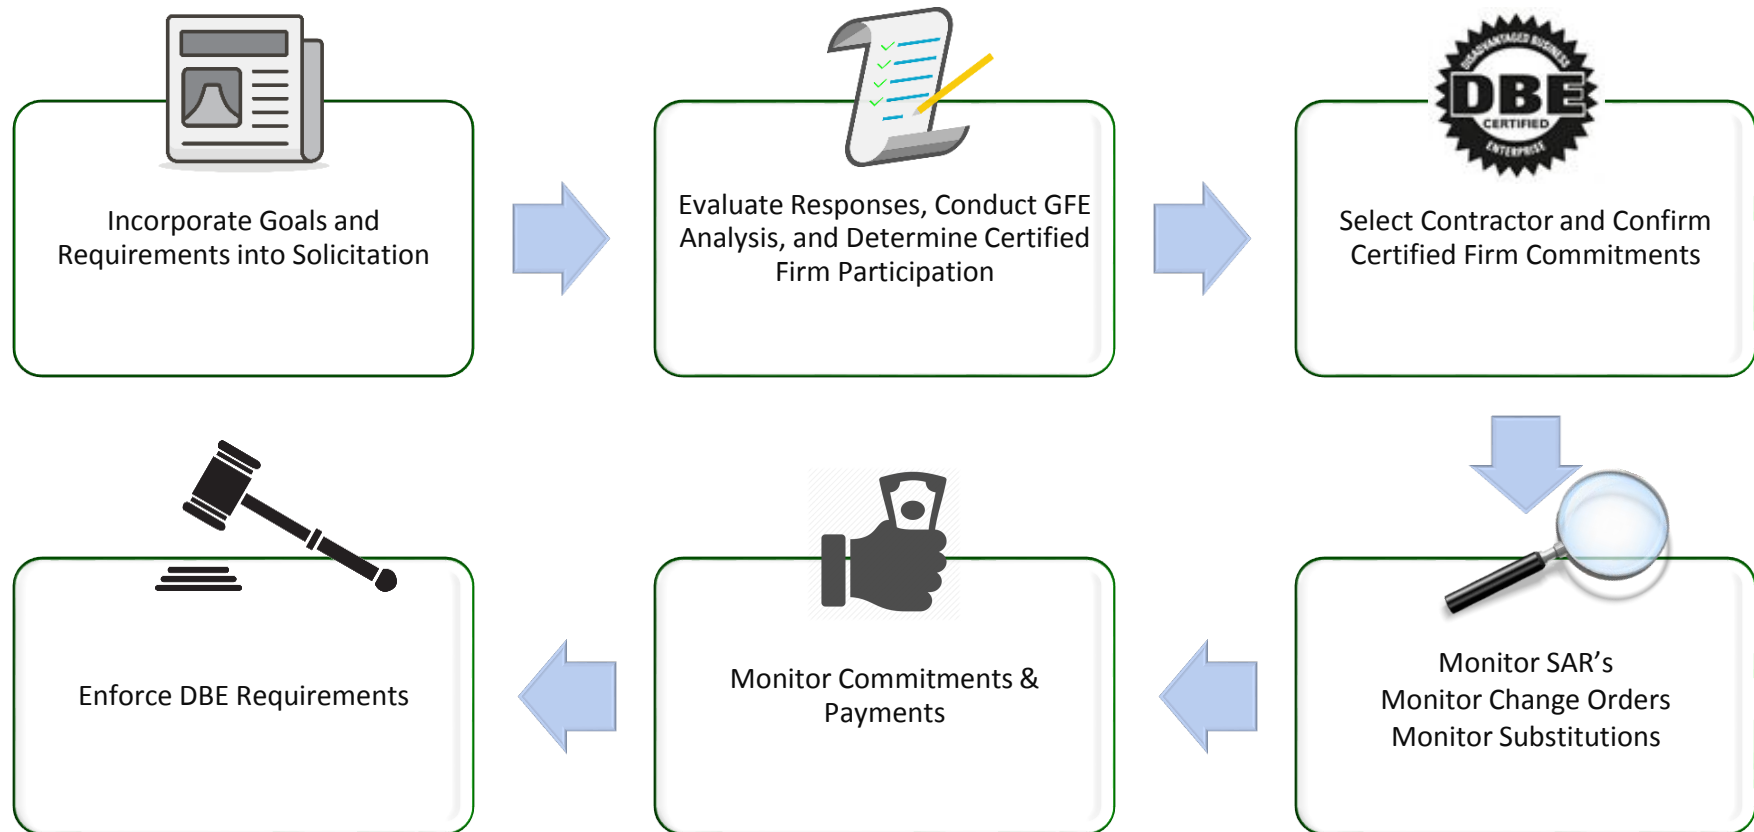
Incorporate Goals and Requirements into Solicitation

Evaluate Responses, Conduct GFE Analysis, and Determine Certified Firm Participation

DISADVANTAGED BUSINESS
DBE
CERTIFIED
ENTERPRISE

Select Contractor and Confirm Certified Firm Commitments

Monitor SAR's
Monitor Change Orders
Monitor Substitutions

Monitor Commitments & Payments

Enforce DBE Requirements